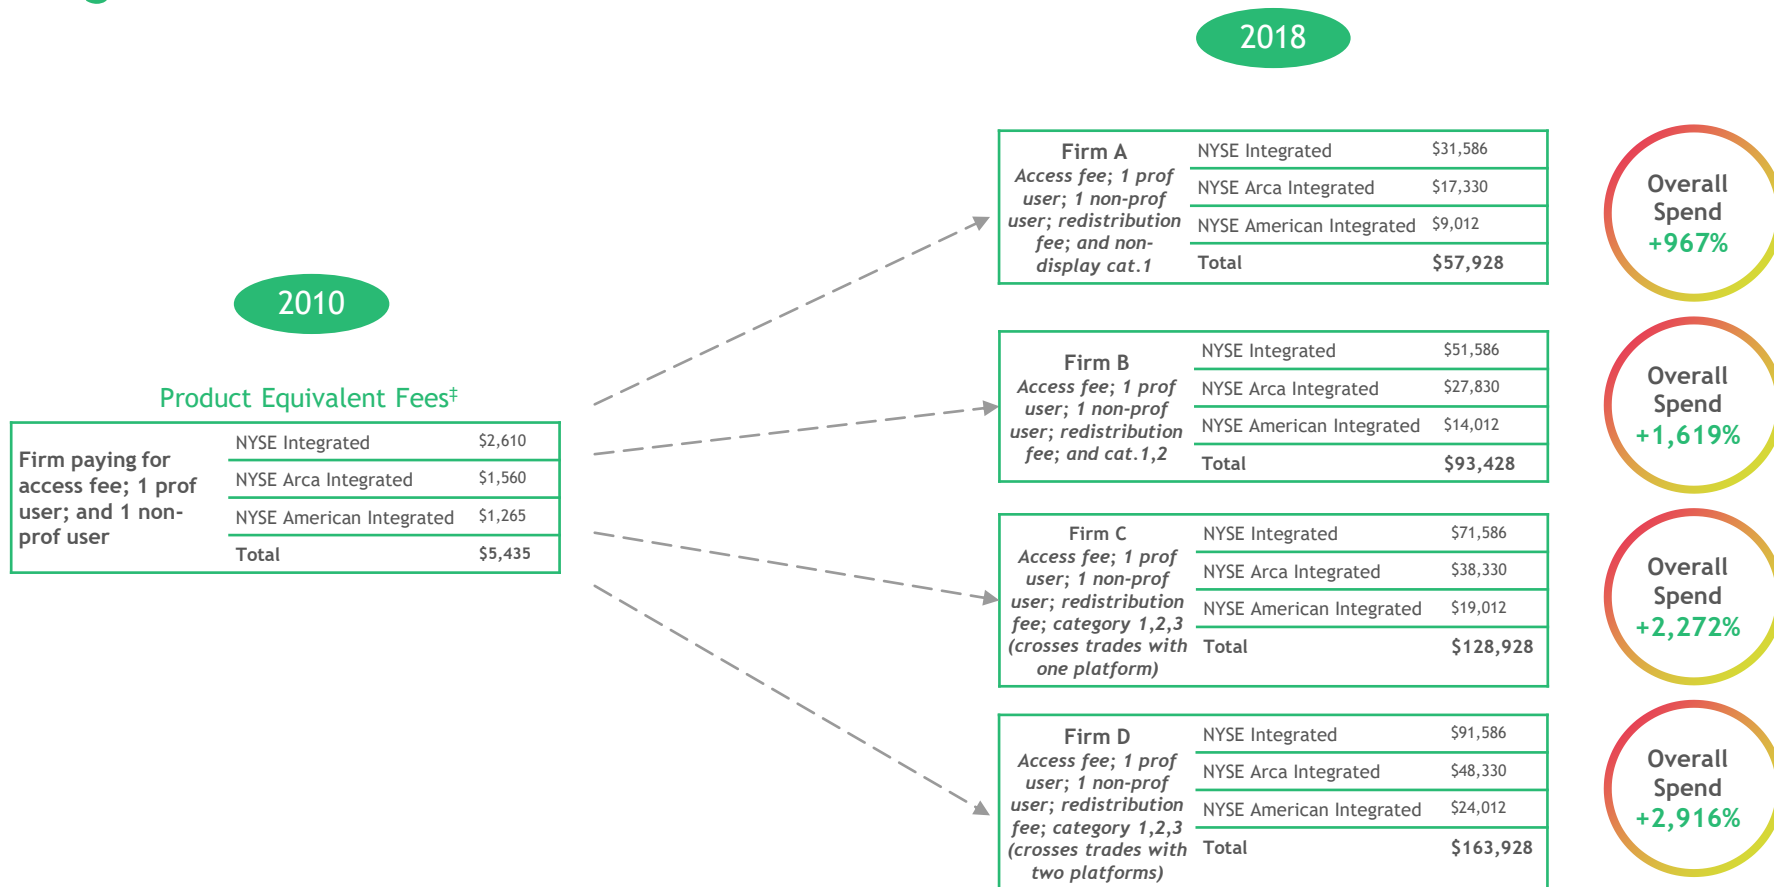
2018

2010

Product Equivalent Fees‡

Firm paying for access fee; 1 prof user; and 1 non-prof user

| | |
|---|---|
| NYSE Integrated | \$2,610 |
| NYSE Arca Integrated | \$1,560 |
| NYSE American Integrated | \$1,265 |
| Total | \$5,435 |

Firm A
Access fee; 1 prof user; 1 non-prof user; redistribution fee; and non-display cat.1

| | |
|---|---|
| NYSE Integrated | \$31,586 |
| NYSE Arca Integrated | \$17,330 |
| NYSE American Integrated | \$9,012 |
| Total | \$57,928 |

Overall Spend +967%

Firm B
Access fee; 1 prof user; 1 non-prof user; redistribution fee; and cat.1,2

| | |
|---|---|
| NYSE Integrated | \$51,586 |
| NYSE Arca Integrated | \$27,830 |
| NYSE American Integrated | \$14,012 |
| Total | \$93,428 |

Overall Spend +1,619%

Firm C
Access fee; 1 prof user; 1 non-prof user; redistribution fee; category 1,2,3 (crosses trades with one platform)

| | |
|---|---|
| NYSE Integrated | \$71,586 |
| NYSE Arca Integrated | \$38,330 |
| NYSE American Integrated | \$19,012 |
| Total | \$128,928 |

Overall Spend +2,272%

Firm D
Access fee; 1 prof user; 1 non-prof user; redistribution fee; category 1,2,3 (crosses trades with two platforms)

| | |
|---|---|
| NYSE Integrated | \$91,586 |
| NYSE Arca Integrated | \$48,330 |
| NYSE American Integrated | \$24,012 |
| Total | \$163,928 |

Overall Spend +2,916%